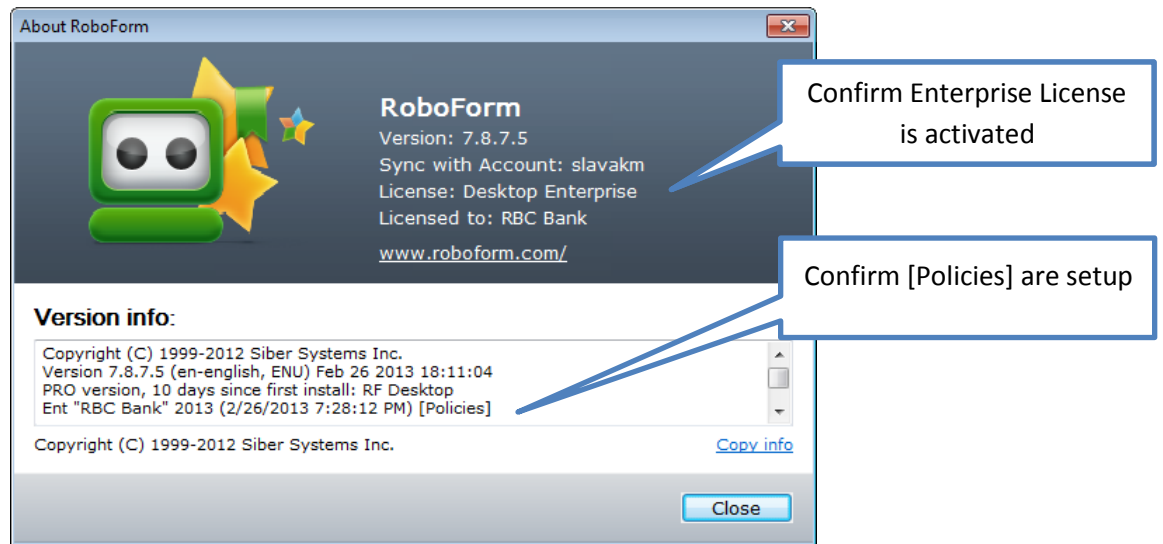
About RoboForm

RoboForm
Version: 7.8.7.5
Sync with Account: slavakm
License: Desktop Enterprise
Licensed to: RBC Bank
www.roboform.com/

Confirm Enterprise License is activated

Confirm [Policies] are setup

Version info:

Copyright (C) 1999-2012 Siber Systems Inc.
Version 7.8.7.5 (en-english, ENU) Feb 26 2013 18:11:04
PRO version, 10 days since first install: RF Desktop
Ent "RBC Bank" 2013 (2/26/2013 7:28:12 PM) [Policies]

Copyright (C) 1999-2012 Siber Systems Inc.

Copy info

Close